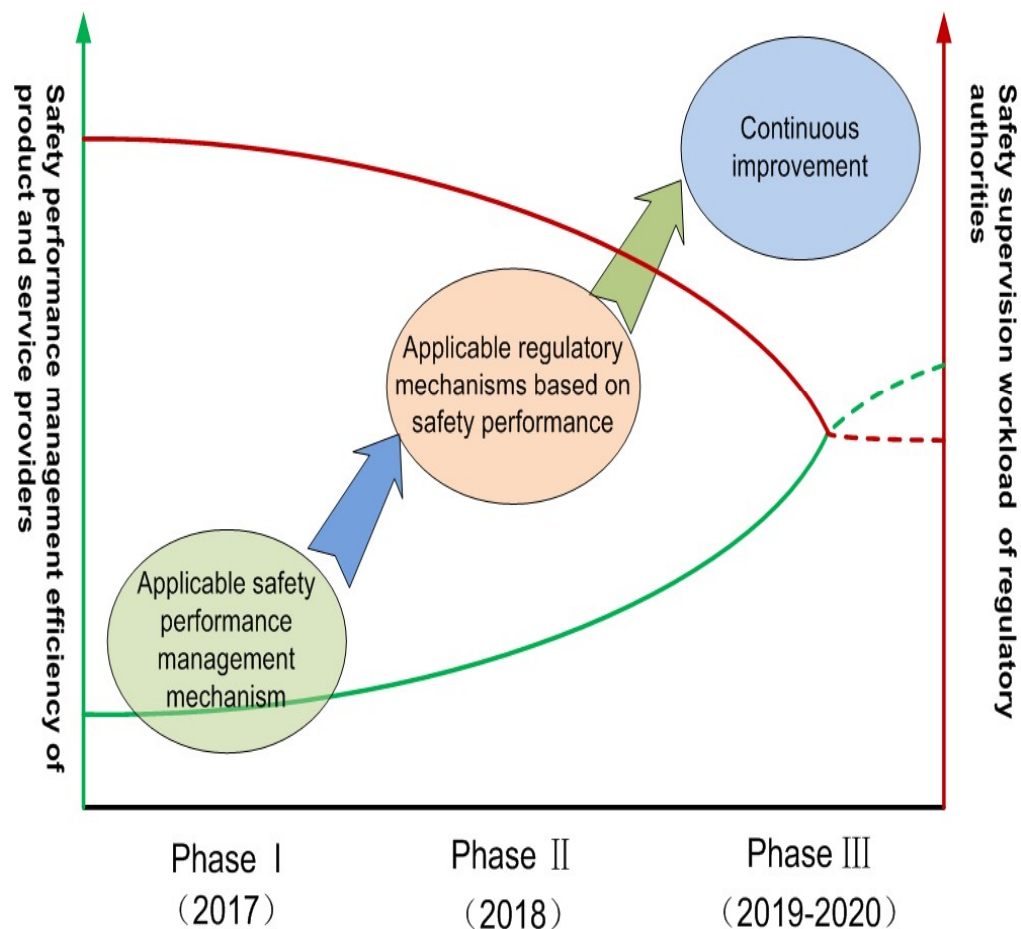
Safety performance management efficiency of product and service providers

Safety supervision workload of regulatory authorities

Continuous improvement

Applicable regulatory mechanisms based on safety performance

Applicable safety performance management mechanism

Phase Ⅰ
（2017）

Phase Ⅱ
（2018）

Phase Ⅲ
（2019-2020）